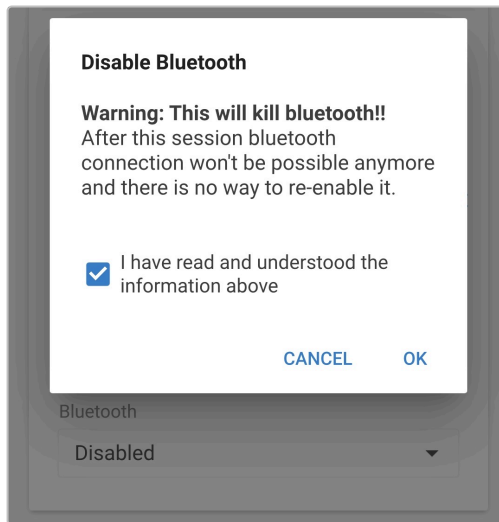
Disable Bluetooth

Warning: This will kill bluetooth!!
After this session bluetooth connection won't be possible anymore and there is no way to re-enable it.

I have read and understood the information above

CANCEL OK

Bluetooth

Disabled